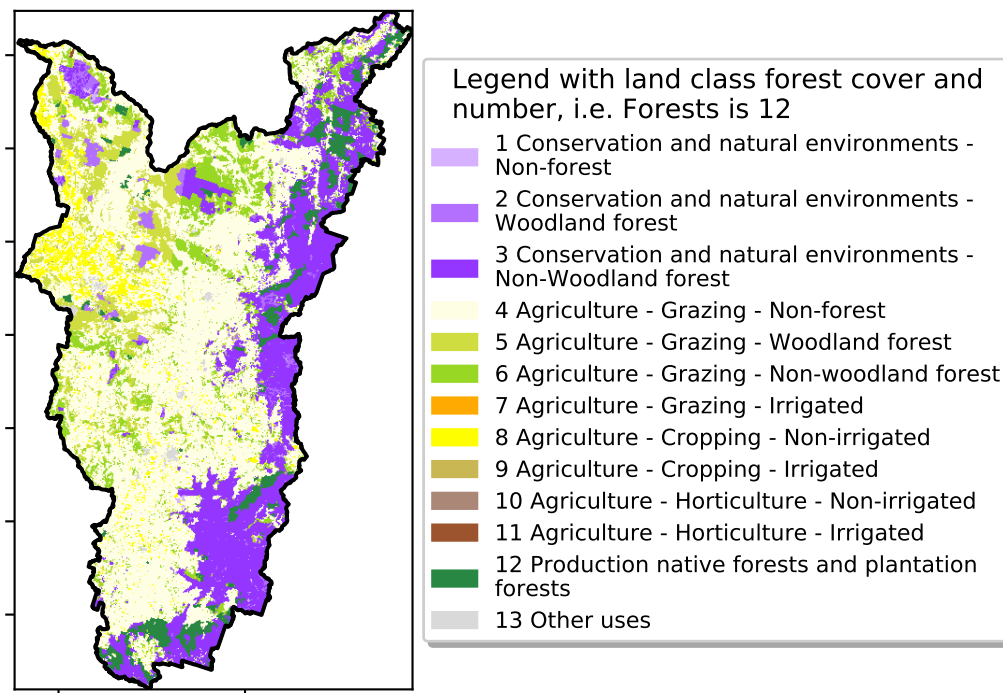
Legend with land class forest cover and number, i.e. Forests is 12

1 Conservation and natural environments - Non-forest
2 Conservation and natural environments - Woodland forest
3 Conservation and natural environments - Non-Woodland forest
4 Agriculture - Grazing - Non-forest
5 Agriculture - Grazing - Woodland forest
6 Agriculture - Grazing - Non-woodland forest
7 Agriculture - Grazing - Irrigated
8 Agriculture - Cropping - Non-irrigated
9 Agriculture - Cropping - Irrigated
10 Agriculture - Horticulture - Non-irrigated
11 Agriculture - Horticulture - Irrigated
12 Production native forests and plantation forests
13 Other uses